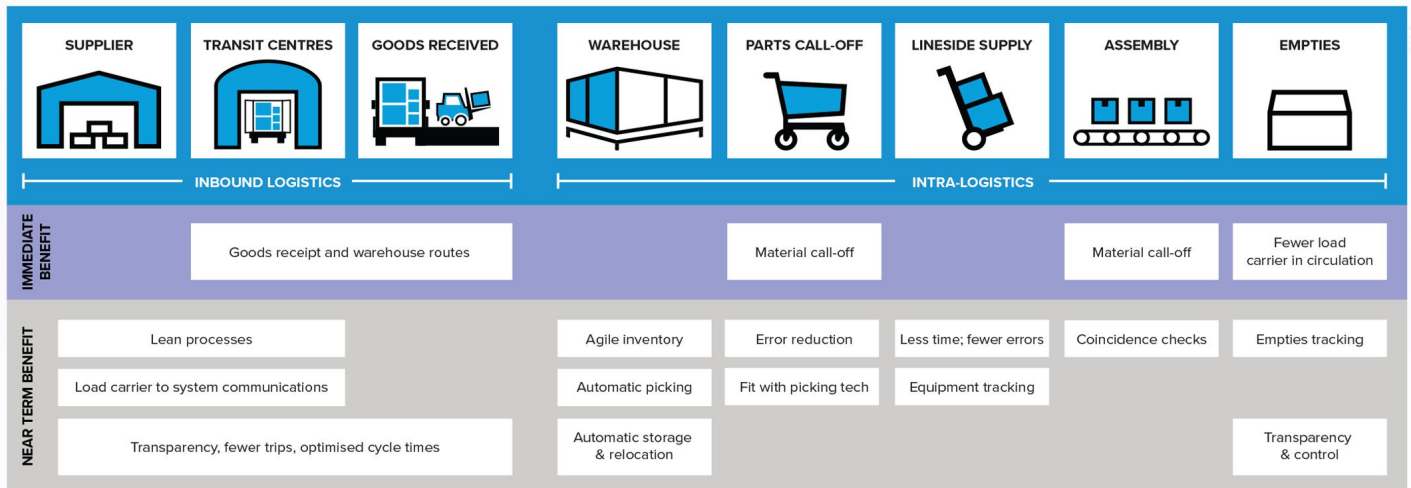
SUPPLIER
TRANSIT CENTRES
GOODS RECEIVED
WAREHOUSE
PARTS CALL-OFF
LINESIDE SUPPLY
ASSEMBLY
EMPTIES

INBOUND LOGISTICS
INTRA-LOGISTICS

IMMEDIATE BENEFIT

Goods receipt and warehouse routes
Material call-off
Material call-off
Fewer load carrier in circulation

NEAR TERM BENEFIT

Lean processes
Load carrier to system communications
Transparency, fewer trips, optimised cycle times

Agile inventory
Automatic picking
Automatic storage & relocation

Error reduction
Fit with picking tech

Less time; fewer errors
Equipment tracking

Coincidence checks

Empties tracking
Transparency & control